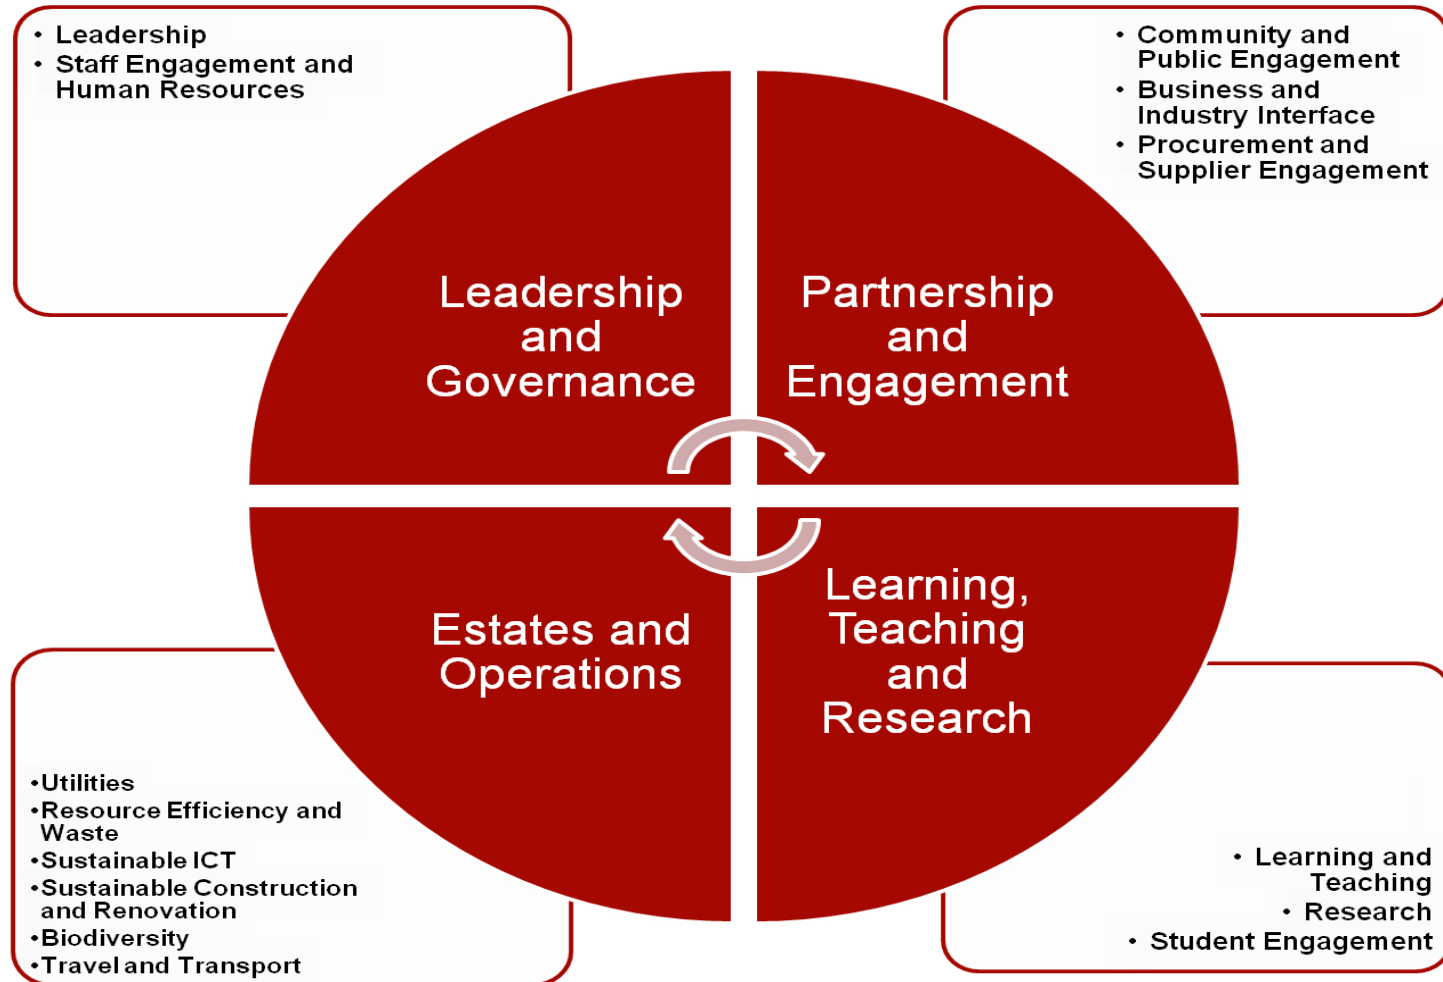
• Leadership
• Staff Engagement and Human Resources

• Community and Public Engagement
• Business and Industry Interface
• Procurement and Supplier Engagement

Leadership and Governance

Partnership and Engagement

Estates and Operations

Learning, Teaching and Research

•Utilities
•Resource Efficiency and Waste
•Sustainable ICT
•Sustainable Construction and Renovation
•Biodiversity
•Travel and Transport

• Learning and Teaching
• Research
• Student Engagement